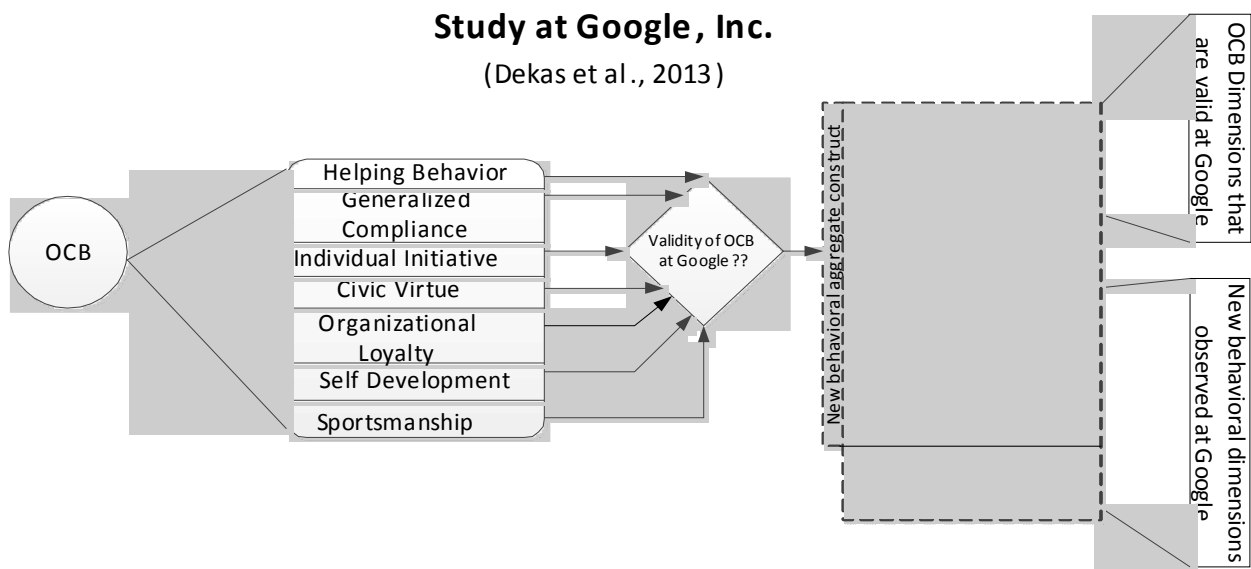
Study at Google , Inc.

(Dekas et al., 2013)

OCB

Helping Behavior

Generalized Compliance

Individual Initiative

Civic Virtue

Organizational Loyalty

Self Development

Sportsmanship

Validity of OCB at Google ??

New behavioral aggregate construct

OCB Dimensions that are valid at Google

New behavioral dimensions observed at Google